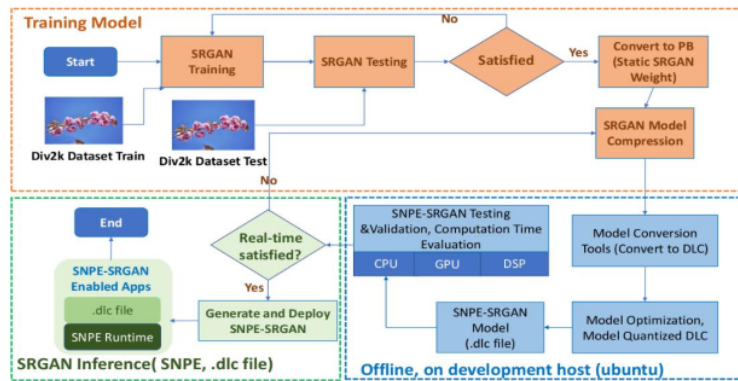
Training Model

No

Start

SRGAN Training

SRGAN Testing

Satisfied

Yes

Convert to PB (Static SRGAN Weight)

Div2k Dataset Train

Div2k Dataset Test

SRGAN Model Compression

No

End

Real-time satisfied?

SNPE-SRGAN Testing &Validation, Computation Time Evaluation

CPU

GPU

DSP

Model Conversion Tools (Convert to DLC)

SNPE-SRGAN Enabled Apps

.dlc file

SNPE Runtime

Yes

Generate and Deploy SNPE-SRGAN

SNPE-SRGAN Model (.dlc file)

Model Optimization, Model Quantized DLC

SRGAN Inference( SNPE, .dlc file)

Offline, on development host (ubuntu)